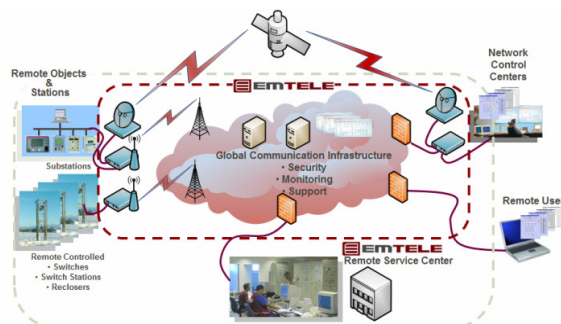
Remote Objects & Stations

EMTELE

Network Control Centers

Substations

Global Communication Infrastructure
• Security
• Monitoring
• Support

Remote Use

Remote Controlled
• Switches
• Switch Stations
• Reclosers

EMTELE
Remote Service Center